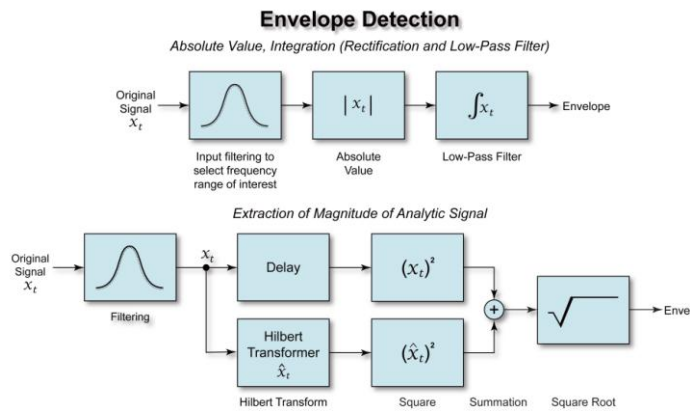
Envelope Detection

Absolute Value, Integration (Rectification and Low-Pass Filter)

Original Signal $x_t$

$|x_t|$

$\int x_t$

Envelope

Input filtering to select frequency range of interest

Absolute Value

Low-Pass Filter

Extraction of Magnitude of Analytic Signal

Original Signal $x_t$

$x_t$

Delay

$(x_t)^2$

+

Enve

Filtering

Hilbert Transformer $\hat{x}_t$

$(\hat{x}_t)^2$

Hilbert Transform

Square

Summation

Square Root